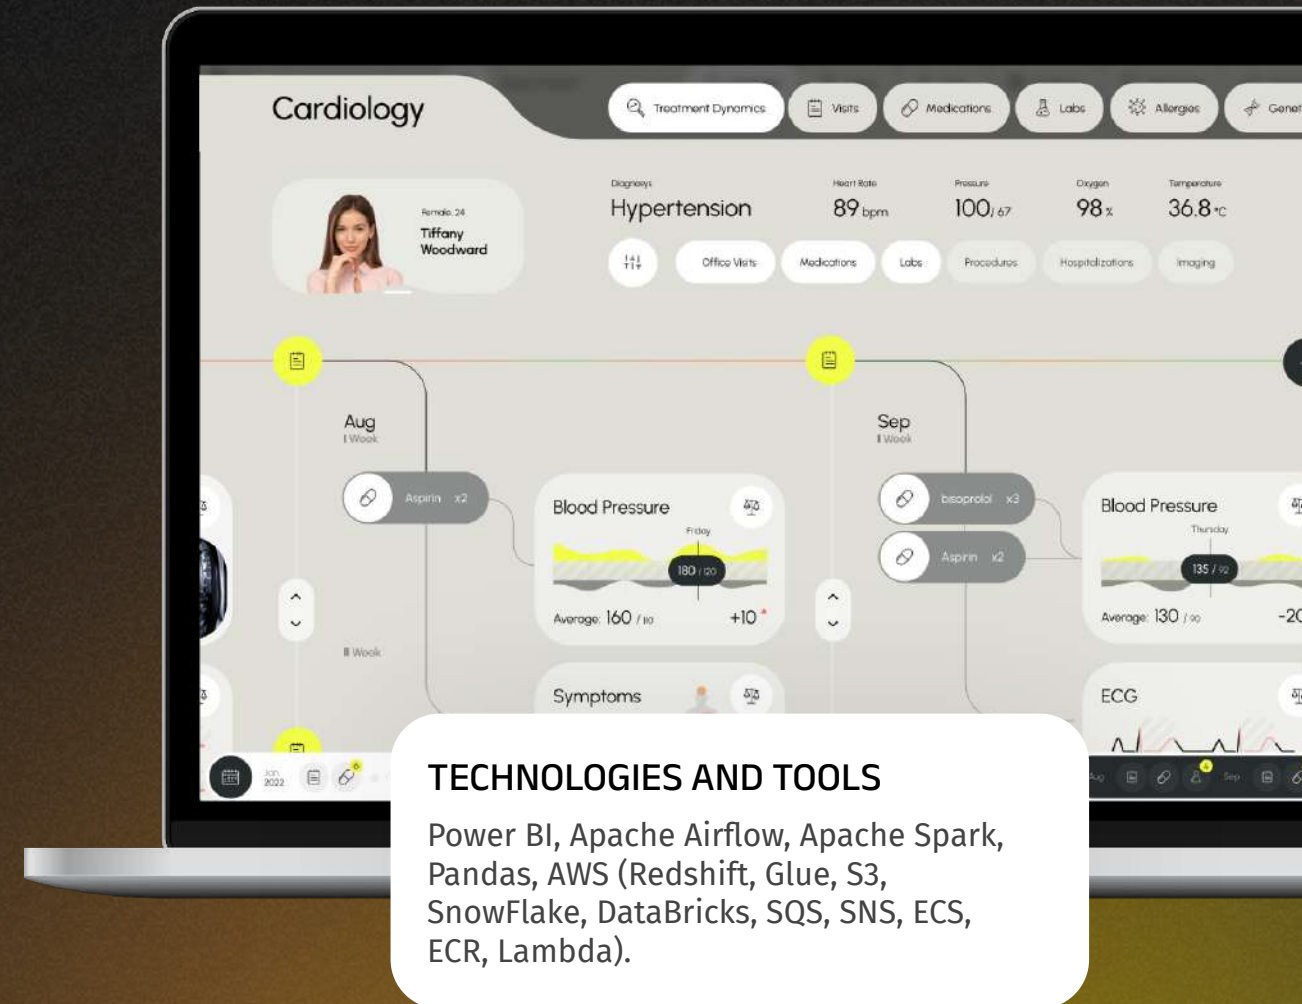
Cardiology

Treatment Dynamics
Visits
Medications
Labs
Allergies
Genet

Female, 24
Tiffany Woodward

Diagnosys
Hypertension

Heart Rate
89 bpm

Pressure
100 / 67

Oxygen
98 %

Temperature
36.8 °C

Office Visits
Medications
Labs
Procedures
Hospitalizations
Imaging

Aug
I Week

Aspirin x2

Blood Pressure
Friday
180 / 120
Average: 160 / 110
+10

II Week

Symptoms

Sep
I Week

bisoprolol x3

Aspirin x2

Blood Pressure
Thursday
135 / 92
Average: 130 / 90
-20

ECG

Jan 2022

Aug
Sep

TECHNOLOGIES AND TOOLS

Power BI, Apache Airflow, Apache Spark, Pandas, AWS (Redshift, Glue, S3, SnowFlake, DataBricks, SQS, SNS, ECS, ECR, Lambda).